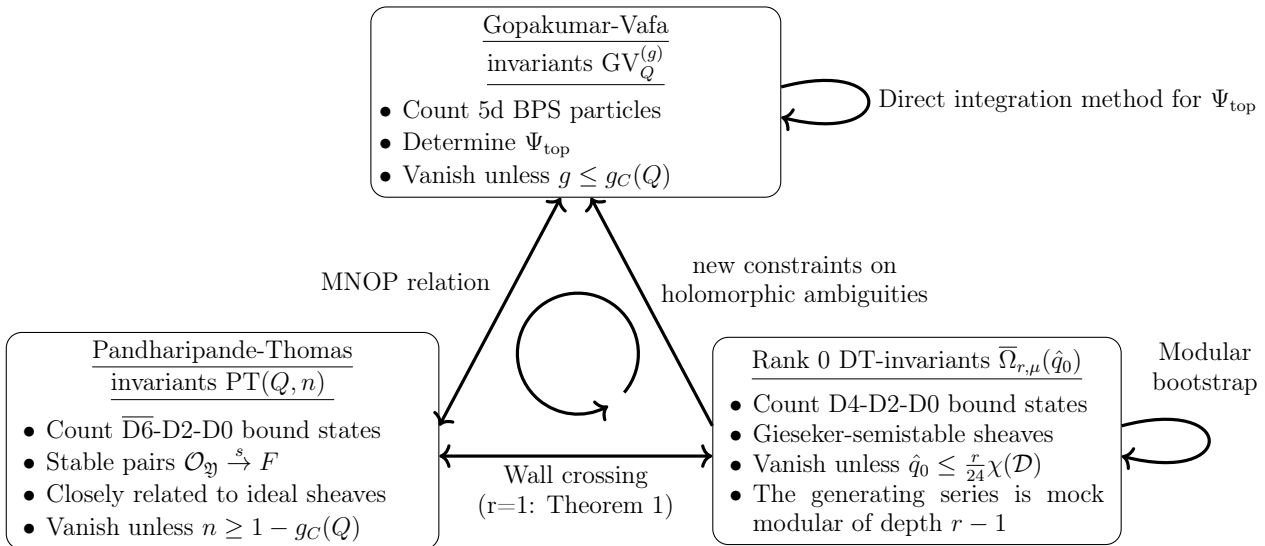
Gopakumar-Vafa
invariants $\mathrm{GV}_Q^{(g)}$

• Count 5d BPS particles
• Determine $\Psi_{\text{top}}$
• Vanish unless $g \leq g_C(Q)$

Direct integration method for $\Psi_{\text{top}}$

MNOP relation

new constraints on holomorphic ambiguities

Pandharipande-Thomas
invariants $\mathrm{PT}(Q,n)$

• Count $\overline{\text{D6}}$-D2-D0 bound states
• Stable pairs $\mathcal{O}_{\mathfrak{Y}} \xrightarrow{s} F$
• Closely related to ideal sheaves
• Vanish unless $n \geq 1 - g_C(Q)$

Wall crossing
(r=1: Theorem 1)

Rank 0 DT-invariants $\overline{\Omega}_{r,\mu}(\hat{q}_0)$

• Count D4-D2-D0 bound states
• Gieseker-semistable sheaves
• Vanish unless $\hat{q}_0 \leq \frac{r}{24}\chi(\mathcal{D})$
• The generating series is mock modular of depth $r-1$

Modular bootstrap